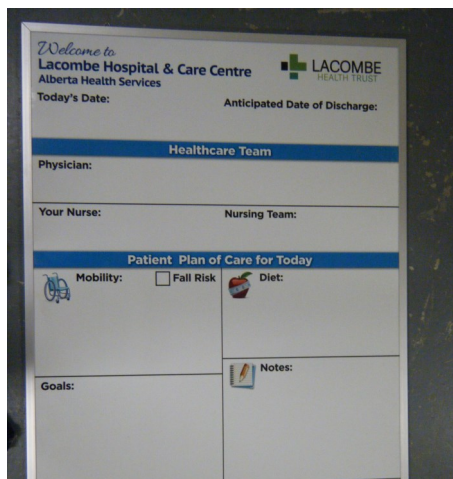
Welcome to
Lacombe Hospital & Care Centre
Alberta Health Services

LACOMBE
HEALTH TRUST

Today's Date:

Anticipated Date of Discharge:

Healthcare Team

Physician:

Your Nurse:

Nursing Team:

Patient Plan of Care for Today

Mobility:

Fall Risk

Diet:

Notes:

Goals: